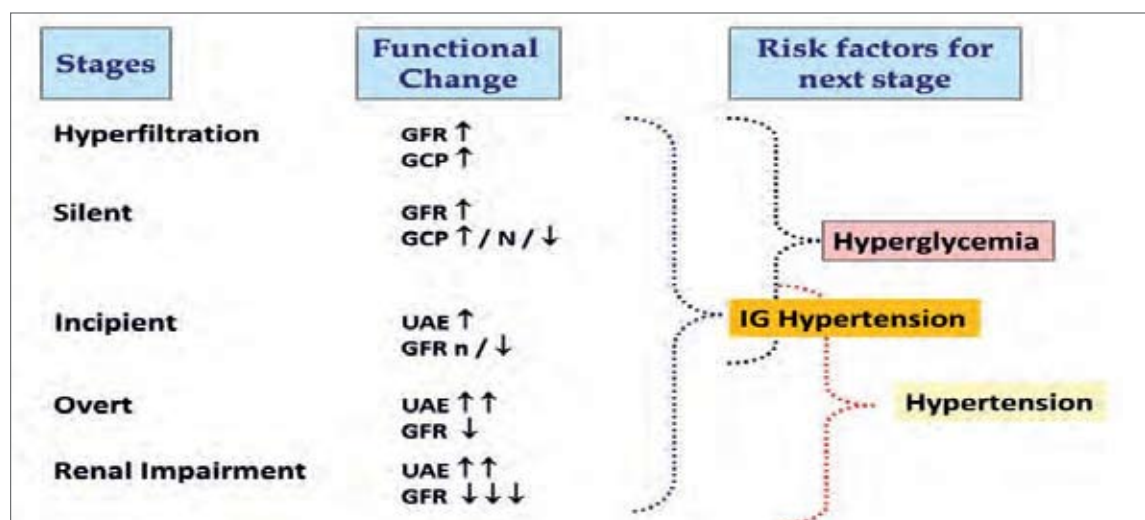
| Stages | Functional Change | Risk factors for next stage |
|---|---|---|
| Hyperfiltration | GFR ↑ GCP ↑ | |
| Silent | GFR ↑ GCP ↑ / N / ↓ | Hyperglycemia |
| Incipient | UAE ↑ GFR n / ↓ | IG Hypertension |
| Overt | UAE ↑↑ GFR ↓ | Hypertension |
| Renal Impairment | UAE ↑↑ GFR ↓↓↓ | |